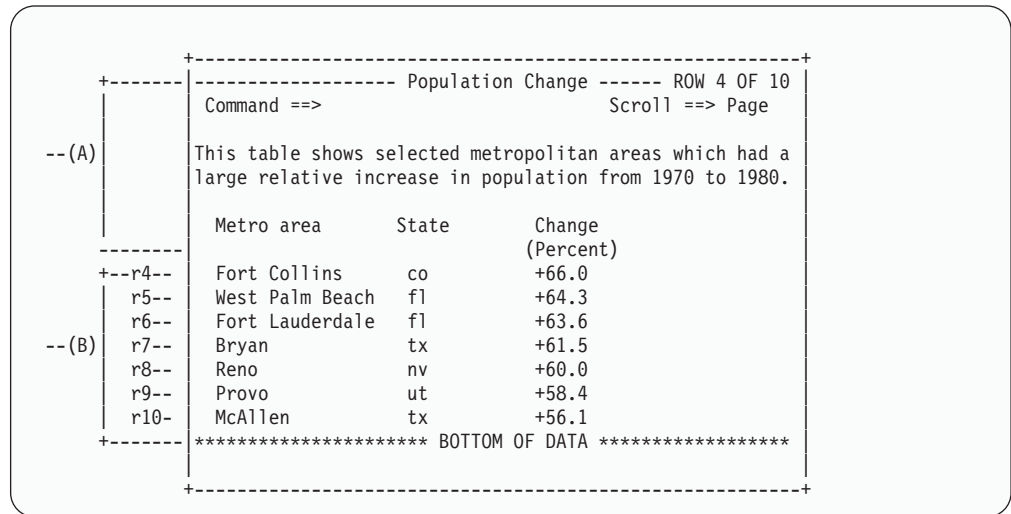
------------------ Population Change ------ ROW 4 OF 10
Command ==>                                       Scroll ==> Page

--(A)

This table shows selected metropolitan areas which had a large relative increase in population from 1970 to 1980.

| | Metro area | State | Change (Percent) |
|---|---|---|---|
| r4-- | Fort Collins | co | +66.0 |
| r5-- | West Palm Beach | fl | +64.3 |
| r6-- | Fort Lauderdale | fl | +63.6 |
| r7-- | Bryan | tx | +61.5 |
| r8-- | Reno | nv | +60.0 |
| r9-- | Provo | ut | +58.4 |
| r10- | McAllen | tx | +56.1 |

--(B)

********************* BOTTOM OF DATA *****************